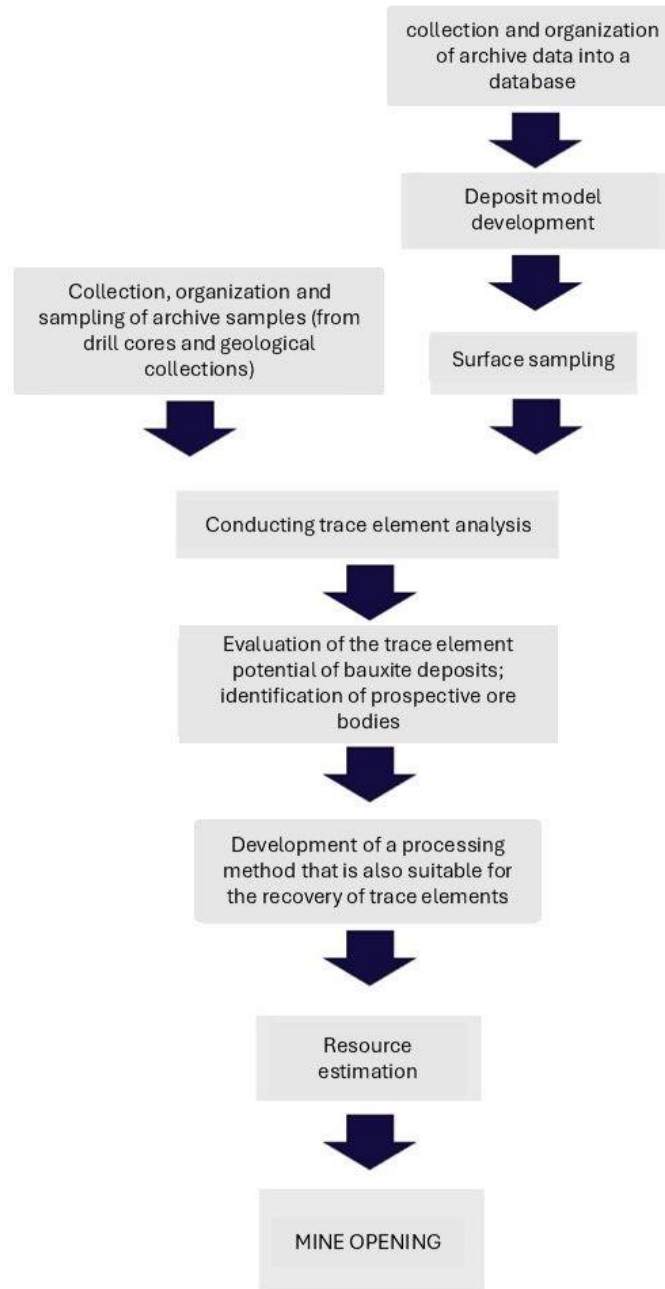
collection and organization of archive data into a database

Deposit model development

Collection, organization and sampling of archive samples (from drill cores and geological collections)

Surface sampling

Conducting trace element analysis

Evaluation of the trace element potential of bauxite deposits; identification of prospective ore bodies

Development of a processing method that is also suitable for the recovery of trace elements

Resource estimation

MINE OPENING